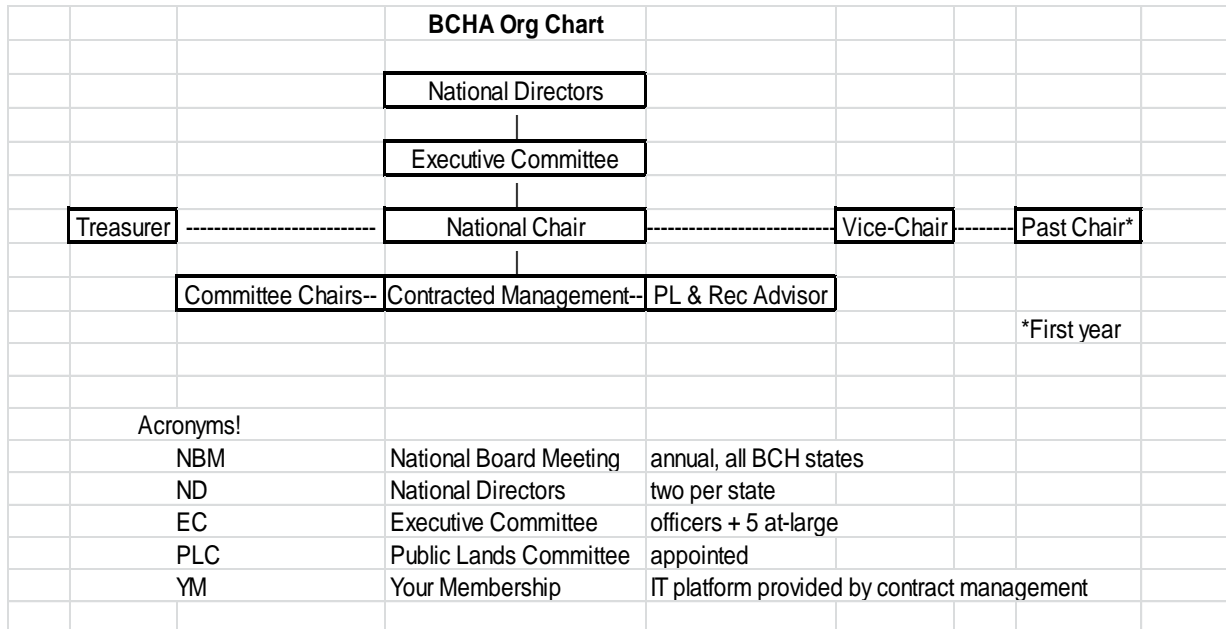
BCHA Org Chart

National Directors

Executive Committee

Treasurer --------------------------- National Chair --------------------------- Vice-Chair --------- Past Chair*

Committee Chairs-- Contracted Management-- PL & Rec Advisor

*First year

Acronyms!

| | | |
|---|---|---|
| NBM | National Board Meeting | annual, all BCH states |
| ND | National Directors | two per state |
| EC | Executive Committee | officers + 5 at-large |
| PLC | Public Lands Committee | appointed |
| YM | Your Membership | IT platform provided by contract management |